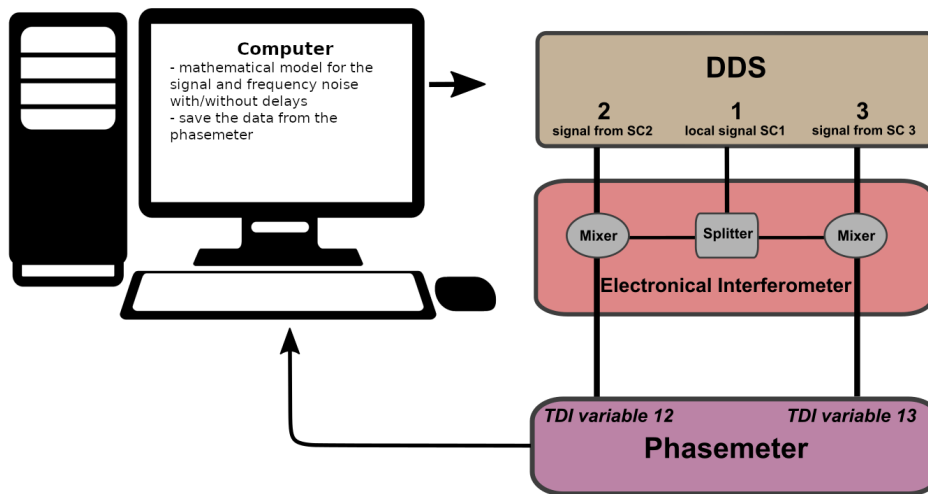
Computer
- mathematical model for the signal and frequency noise with/without delays
- save the data from the phasemeter

DDS
2
signal from SC2
1
local signal SC1
3
signal from SC 3

Mixer
Splitter
Mixer
Electronical Interferometer

TDI variable 12
TDI variable 13
Phasemeter